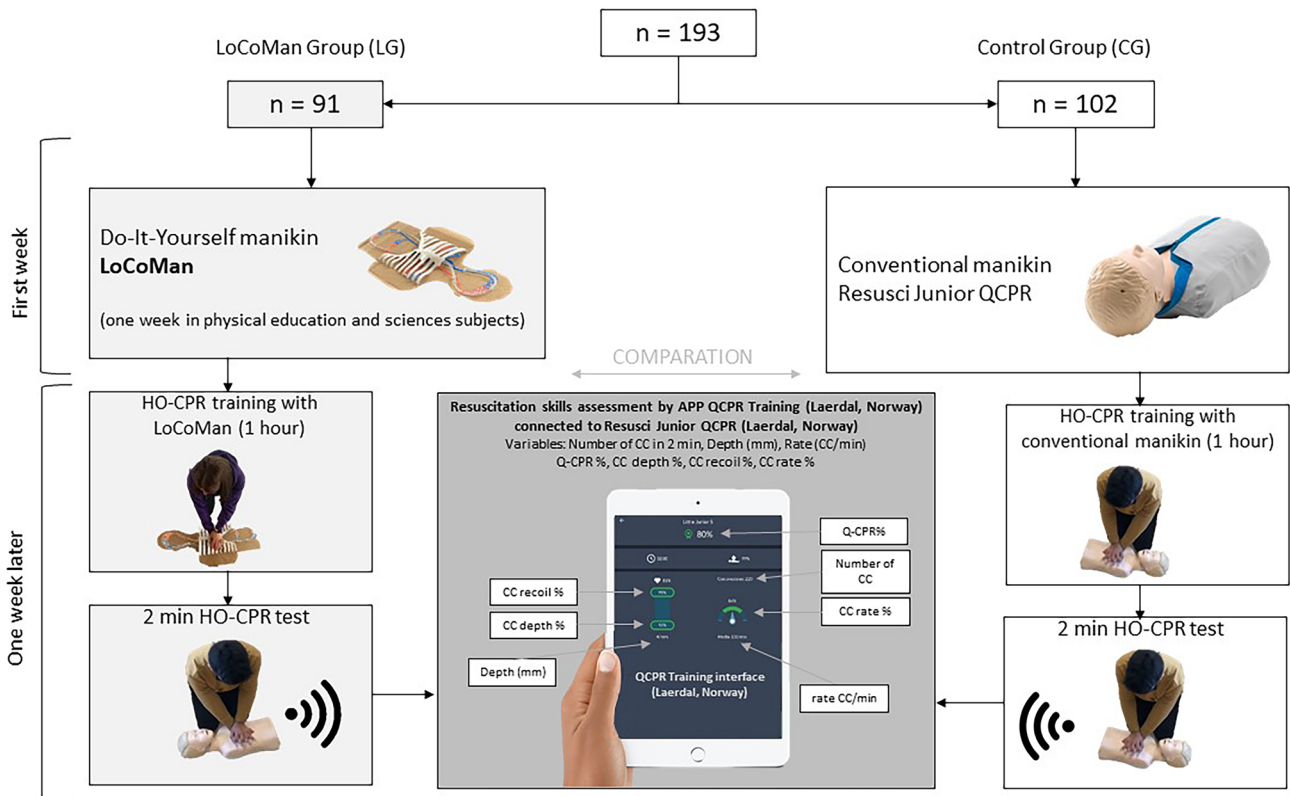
n = 193

LoCoMan Group (LG)

Control Group (CG)

n = 91

n = 102

First week

Do-It-Yourself manikin
**LoCoMan**

(one week in physical education and sciences subjects)

Conventional manikin
Resusci Junior QCPR

COMPARATION

One week later

HO-CPR training with LoCoMan (1 hour)

2 min HO-CPR test

Resuscitation skills assessment by APP QCPR Training (Laerdal, Norway) connected to Resusci Junior QCPR (Laerdal, Norway)
Variables: Number of CC in 2 min, Depth (mm), Rate (CC/min)
Q-CPR %, CC depth %, CC recoil %, CC rate %

Little Junior 5
80%

Q-CPR%

Number of CC

CC recoil %

CC depth %

CC rate %

Depth (mm)

QCPR Training interface
(Laerdal, Norway)

rate CC/min

HO-CPR training with conventional manikin (1 hour)

2 min HO-CPR test